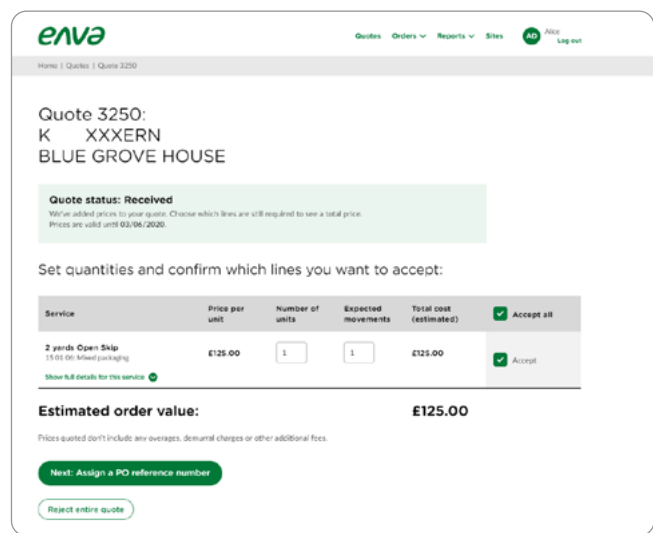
enva

Quotes Orders Reports Sites AD Alice Log out

Home | Quotes | Quote 3250

Quote 3250:
K XXXERN
BLUE GROVE HOUSE

Quote status: Received
We've added prices to your quote. Choose which lines are still required to see a total price.
Prices are valid until 03/06/2020.

Set quantities and confirm which lines you want to accept:

| Service | Price per unit | Number of units | Expected movements | Total cost (estimated) | Accept all |
|---|---|---|---|---|---|
| 2 yards Open Skip 15 01 06 Mixed packaging Show full details for this service | £125.00 | 1 | 1 | £125.00 | Accept |

Estimated order value: £125.00

Prices quoted don't include any overages, demurral charges or other additional fees.

Next: Assign a PO reference number

Reject entire quote